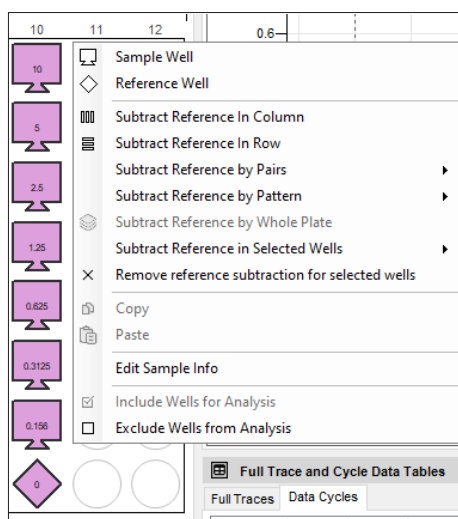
10 11 12

0.6

10

5

2.5

1.25

0.625

0.3125

0.156

0

Sample Well
Reference Well
Subtract Reference In Column
Subtract Reference In Row
Subtract Reference by Pairs
Subtract Reference by Pattern
Subtract Reference by Whole Plate
Subtract Reference in Selected Wells
Remove reference subtraction for selected wells
Copy
Paste
Edit Sample Info
Include Wells for Analysis
Exclude Wells from Analysis

Full Trace and Cycle Data Tables
Full Traces | Data Cycles